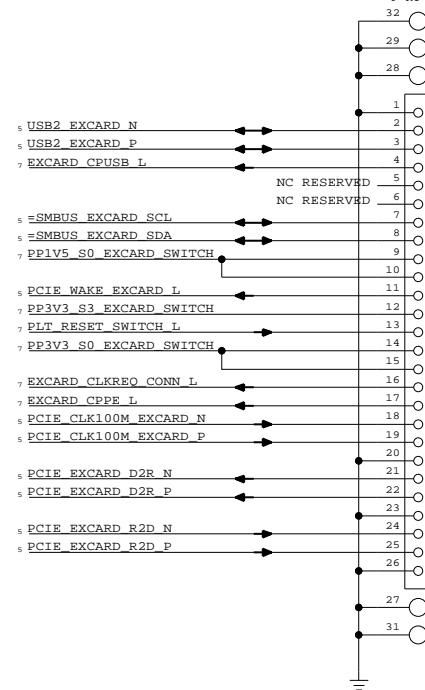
32
29
28
1
$_5$ USB2_EXCARD_N 2
$_5$ USB2_EXCARD_P 3
$_7$ EXCARD_CPUSB_L 4
NC RESERVED 5
NC RESERVED 6
$_5$ =SMBUS_EXCARD_SCL 7
$_5$ =SMBUS_EXCARD_SDA 8
$_7$ PP1V5_S0_EXCARD_SWITCH 9
10
$_5$ PCIE_WAKE_EXCARD_L 11
$_7$ PP3V3_S3_EXCARD_SWITCH 12
$_7$ PLT_RESET_SWITCH_L 13
$_7$ PP3V3_S0_EXCARD_SWITCH 14
15
$_7$ EXCARD_CLKREQ_CONN_L 16
$_7$ EXCARD_CPPE_L 17
$_5$ PCIE_CLK100M_EXCARD_N 18
$_5$ PCIE_CLK100M_EXCARD_P 19
20
$_5$ PCIE_EXCARD_D2R_N 21
$_5$ PCIE_EXCARD_D2R_P 22
23
$_5$ PCIE_EXCARD_R2D_N 24
$_5$ PCIE_EXCARD_R2D_P 25
26
27
31